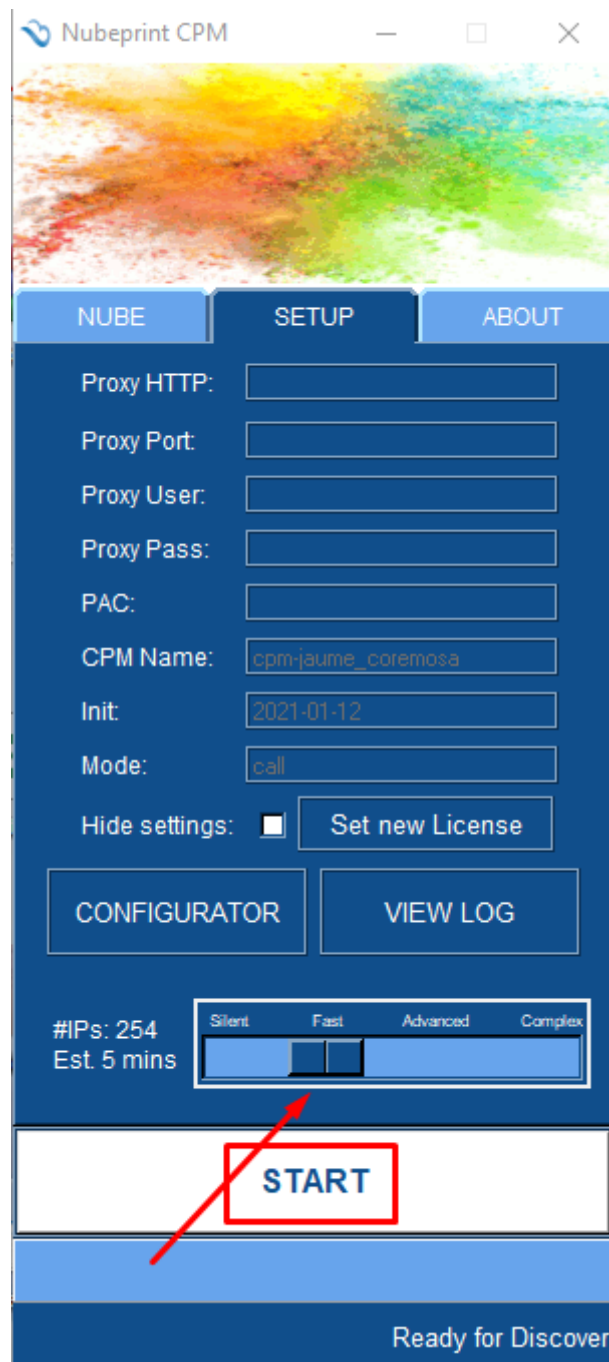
Nubeprint CPM

NUBE
SETUP
ABOUT

Proxy HTTP:
Proxy Port:
Proxy User:
Proxy Pass:
PAC:
CPM Name: cpm-jaume_coremosa
Init: 2021-01-12
Mode: call
Hide settings:
Set new License

CONFIGURATOR
VIEW LOG

#IPs: 254
Est. 5 mins

Silent
Fast
Advanced
Complex

START

Ready for Discover